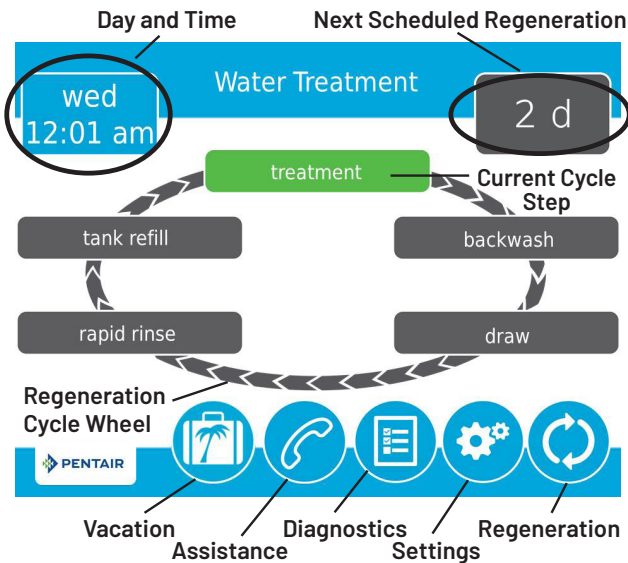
Day and Time

Next Scheduled Regeneration

wed
12:01 am

Water Treatment

2 d

treatment

Current Cycle Step

tank refill

backwash

rapid rinse

draw

Regeneration Cycle Wheel

PENTAIR

Vacation

Assistance

Diagnostics

Settings

Regeneration